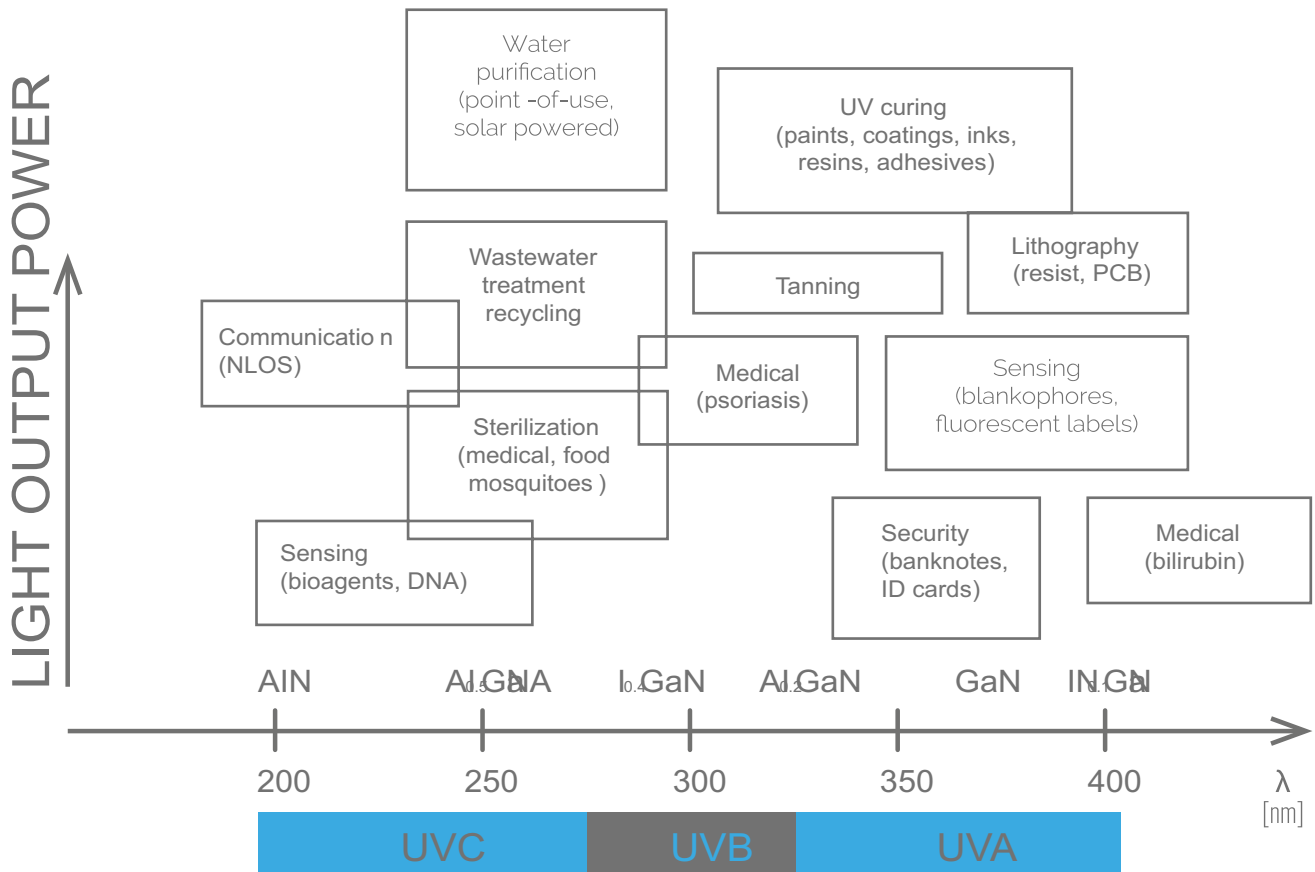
LIGHT OUTPUT POWER

Water purification (point -of-use, solar powered)

UV curing (paints, coatings, inks, resins, adhesives)

Lithography (resist, PCB)

Wastewater treatment recycling

Tanning

Communicatio n (NLOS)

Medical (psoriasis)

Sensing (blankophores, fluorescent labels)

Sterilization (medical, food mosquitoes )

Sensing (bioagents, DNA)

Security (banknotes, ID cards)

Medical (bilirubin)

AIN

Al0.5GaNA

I0.4GaN

Al0.2GaN

GaN

IN0.1GaN

200

250

300

350

400

λ [nm]

UVC

UVB

UVA